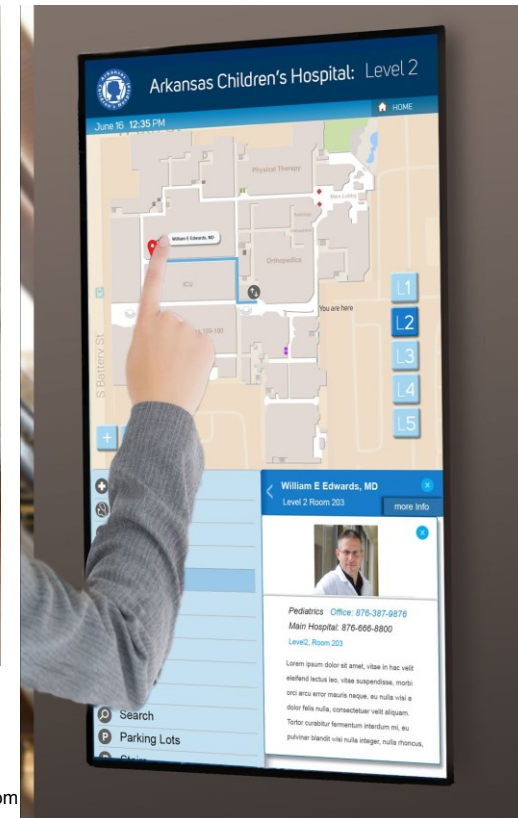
Arkansas Children's Hospital: Level 2

HOME

June 16 12:35 PM

Physical Therapy

William E Edwards, MD

Orthopedics

ICU

You are here

S Battery St

L1
L2
L3
L4
L5

+

William E Edwards, MD
Level 2 Room 203

more Info

Pediatrics Office: 876-387-9876
Main Hospital: 876-666-8800
Level2, Room 203

Lorem ipsum dolor sit amet, vitae in hac velit eleifend lectus leo, vitae suspendisse, morbi orci error mauris neque, eu nulla wisi a dolor felis nulla, consectetuer velit aliquam. Tortor curabitur fermentum interdum mi, eu pulvinar blandit wisi nulla integer, nulla rhoncus,

Search
Parking Lots

om